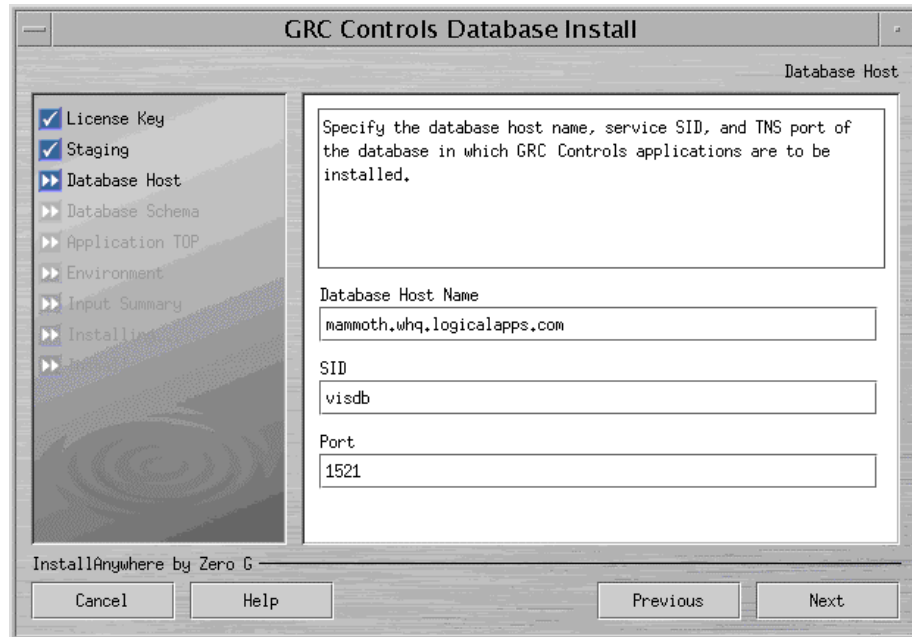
GRC Controls Database Install

Database Host

License Key
Staging
Database Host
Database Schema
Application TOP
Environment
Input Summary
Install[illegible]
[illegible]

Specify the database host name, service SID, and TNS port of the database in which GRC Controls applications are to be installed.

Database Host Name
mammoth.whq.logicalapps.com

SID
visdb

Port
1521

InstallAnywhere by Zero G

Cancel
Help
Previous
Next